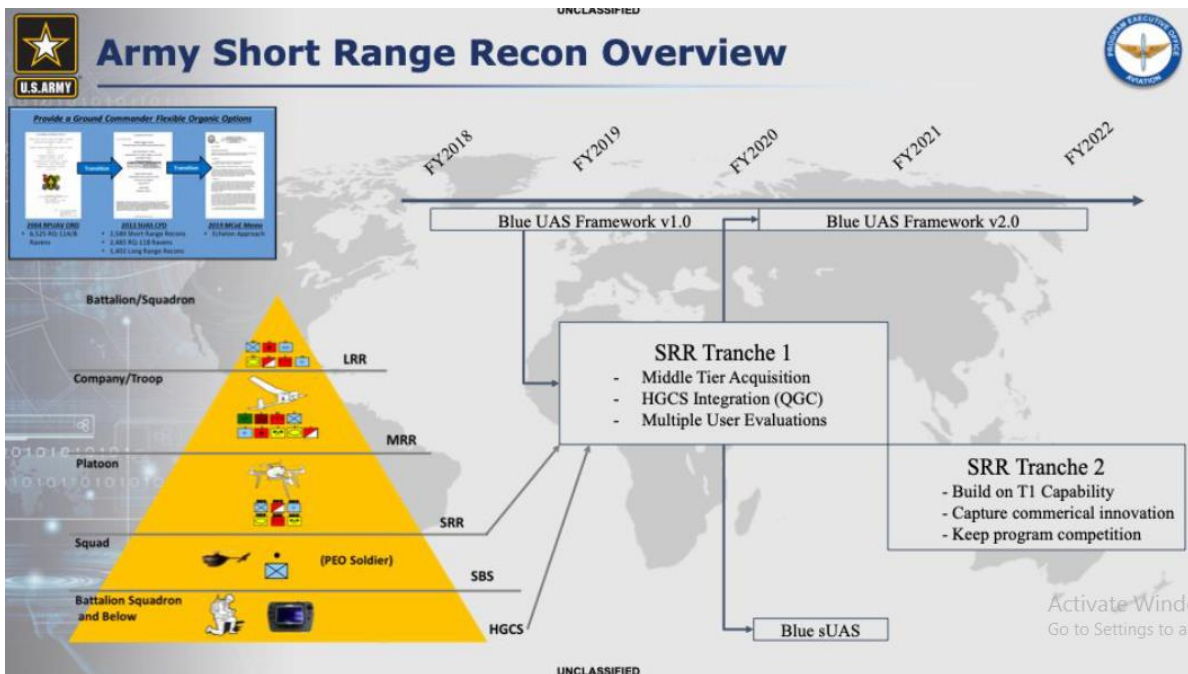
UNCLASSIFIED

U.S.ARMY

Army Short Range Recon Overview

PROGRAM EXECUTIVE OFFICE AVIATION

Provide a Ground Commander Flexible Organic Options

Transition

Transition

2004 RPUAV ORD
• 6,525 RQ-11A/B Ravens

2013 SUAS CPD
• 2,584 Short Range Recons
• 2,481 RQ-11B Ravens
• 1,401 Long Range Recons

2019 MCoE Memo
• Echelon Approach

FY2018

FY2019

FY2020

FY2021

FY2022

Blue UAS Framework v1.0

Blue UAS Framework v2.0

Battalion/Squadron

LRR

Company/Troop

MRR

Platoon

SRR

Squad

(PEO Soldier)

SBS

Battalion Squadron and Below

HGCS

SRR Tranche 1
- Middle Tier Acquisition
- HGCS Integration (QGC)
- Multiple User Evaluations

SRR Tranche 2
- Build on T1 Capability
- Capture commerical innovation
- Keep program competition

Blue sUAS

Activate Windo
Go to Settings to a

UNCLASSIFIED